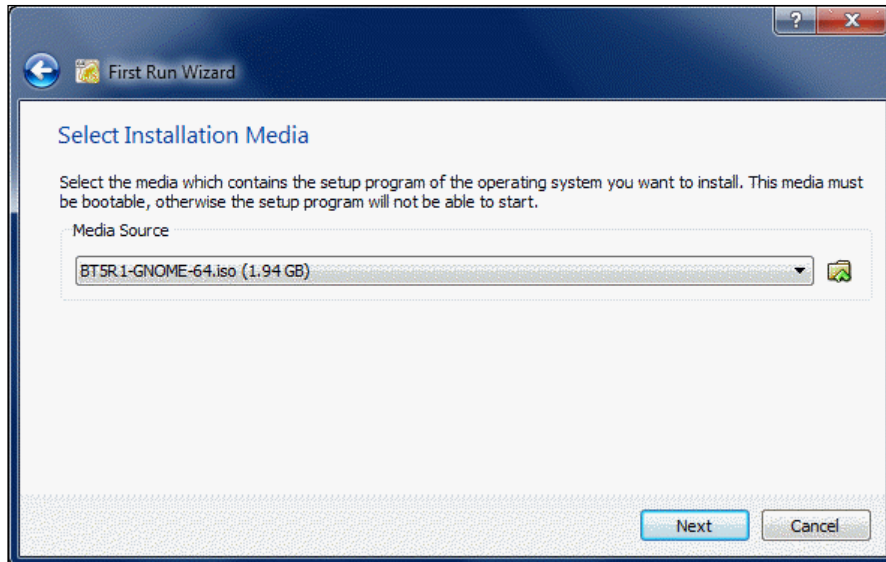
?
X
First Run Wizard

Select Installation Media

Select the media which contains the setup program of the operating system you want to install. This media must be bootable, otherwise the setup program will not be able to start.

Media Source

BT5R1-GNOME-64.iso (1.94 GB)

Next
Cancel